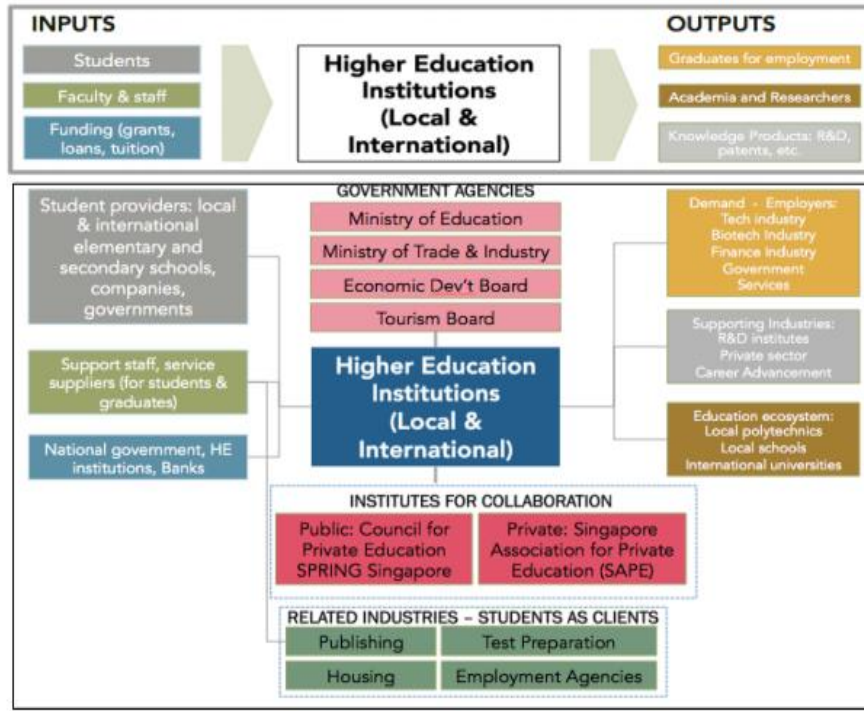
INPUTS

Students

Faculty & staff

Funding (grants, loans, tuition)

Higher Education Institutions (Local & International)

OUTPUTS

Graduates for employment

Academia and Researchers

Knowledge Products: R&D, patents, etc.

Student providers: local & international elementary and secondary schools, companies, governments

Support staff, service suppliers (for students & graduates)

National government, HE institutions, Banks

GOVERNMENT AGENCIES

Ministry of Education

Ministry of Trade & Industry

Economic Dev't Board

Tourism Board

Higher Education Institutions (Local & International)

Demand - Employers: Tech industry Biotech Industry Finance Industry Government Services

Supporting Industries: R&D institutes Private sector Career Advancement

Education ecosystem: Local polytechnics Local schools International universities

INSTITUTES FOR COLLABORATION

Public: Council for Private Education SPRING Singapore

Private: Singapore Association for Private Education (SAPE)

RELATED INDUSTRIES – STUDENTS AS CLIENTS

| Publishing | Test Preparation |
|---|---|
| Housing | Employment Agencies |